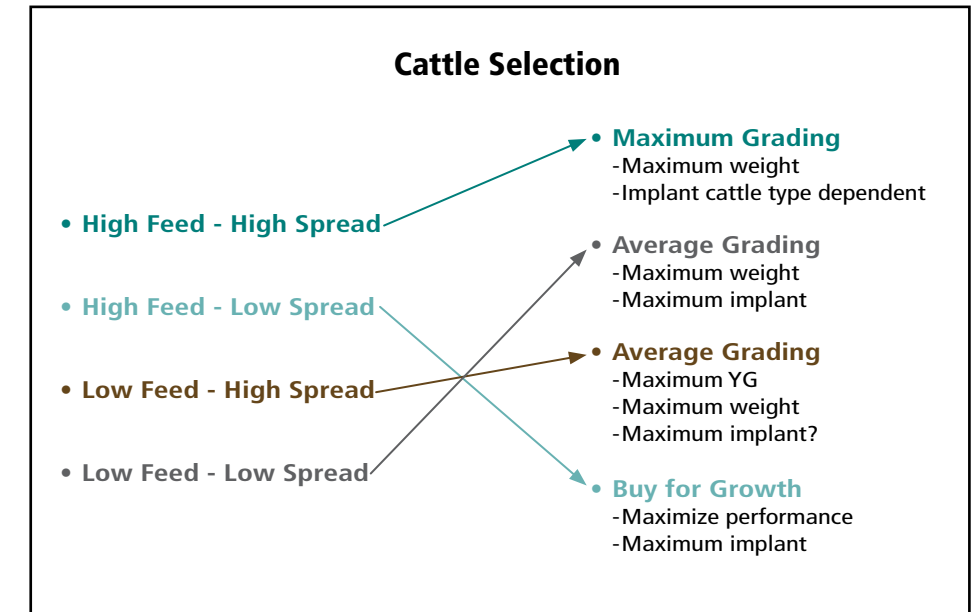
Cattle Selection

• High Feed - High Spread

• High Feed - Low Spread

• Low Feed - High Spread

• Low Feed - Low Spread

• Maximum Grading
-Maximum weight
-Implant cattle type dependent

• Average Grading
-Maximum weight
-Maximum implant

• Average Grading
-Maximum YG
-Maximum weight
-Maximum implant?

• Buy for Growth
-Maximize performance
-Maximum implant